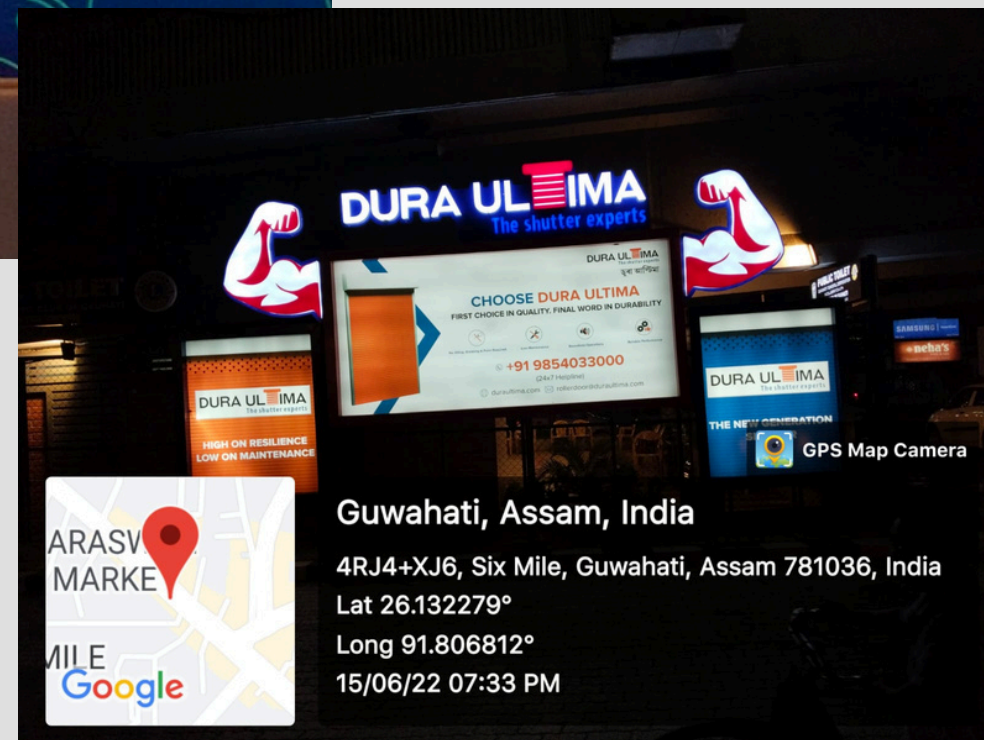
DURA ULTIMA
The shutter experts

DURA ULTIMA
The shutter experts
ডুৰা আল্টিমা

CHOOSE DURA ULTIMA
FIRST CHOICE IN QUALITY, FINAL WORD IN DURABILITY

+91 9854033000
(24x7 Helpline)
duraultima.com
rollerdoor@duraultima.com

DURA ULTIMA
The shutter experts
HIGH ON RESILIENCE
LOW ON MAINTENANCE

DURA ULTIMA
The shutter experts
THE NEW GENERATION

PUBLIC TOILET
SAMSUNG
neha's

GPS Map Camera

Guwahati, Assam, India
4RJ4+XJ6, Six Mile, Guwahati, Assam 781036, India
Lat 26.132279°
Long 91.806812°
15/06/22 07:33 PM

ARASW
MARKE
MILE
Google